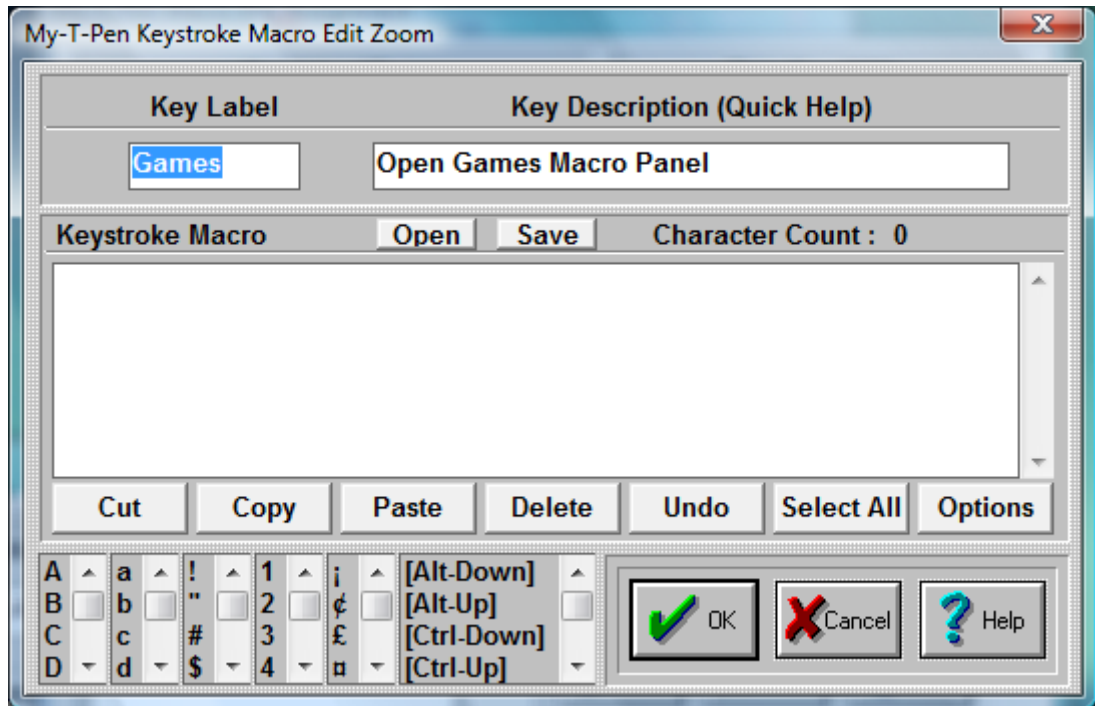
My-T-Pen Keystroke Macro Edit Zoom

Key Label

Key Description (Quick Help)

Games

Open Games Macro Panel

Keystroke Macro

Open

Save

Character Count : 0

Cut

Copy

Paste

Delete

Undo

Select All

Options

A
B
C
D

a
b
c
d

!
"
#
$

1
2
3
4

¡
¢
£
¤

[Alt-Down]
[Alt-Up]
[Ctrl-Down]
[Ctrl-Up]

OK

Cancel

Help